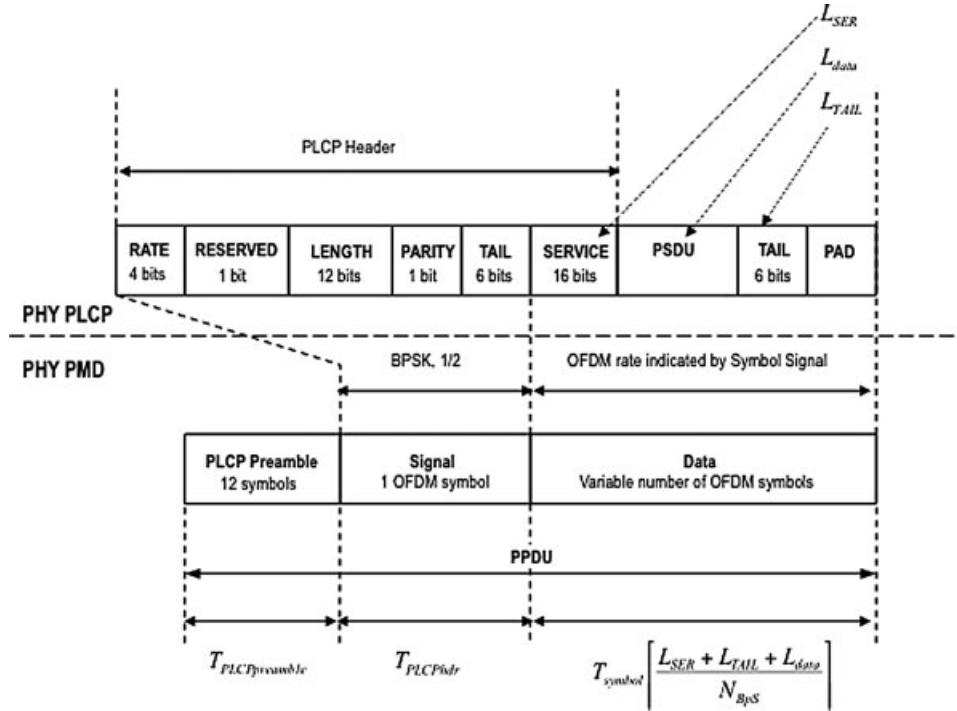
$L_{SER}$

$L_{data}$

$L_{TAIL}$

PLCP Header

| RATE 4 bits | RESERVED 1 bit | LENGTH 12 bits | PARITY 1 bit | TAIL 6 bits | SERVICE 16 bits | PSDU | TAIL 6 bits | PAD |
|---|---|---|---|---|---|---|---|---|

PHY PLCP

PHY PMD

BPSK, 1/2

OFDM rate indicated by Symbol Signal

| PLCP Preamble 12 symbols | Signal 1 OFDM symbol | Data Variable number of OFDM symbols |
|---|---|---|

PPDU

$T_{PLCPpreamble}$

$T_{PLCPhdr}$

$T_{symbol}\left\lceil \frac{L_{SER}+L_{TAIL}+L_{data}}{N_{BpS}} \right\rceil$